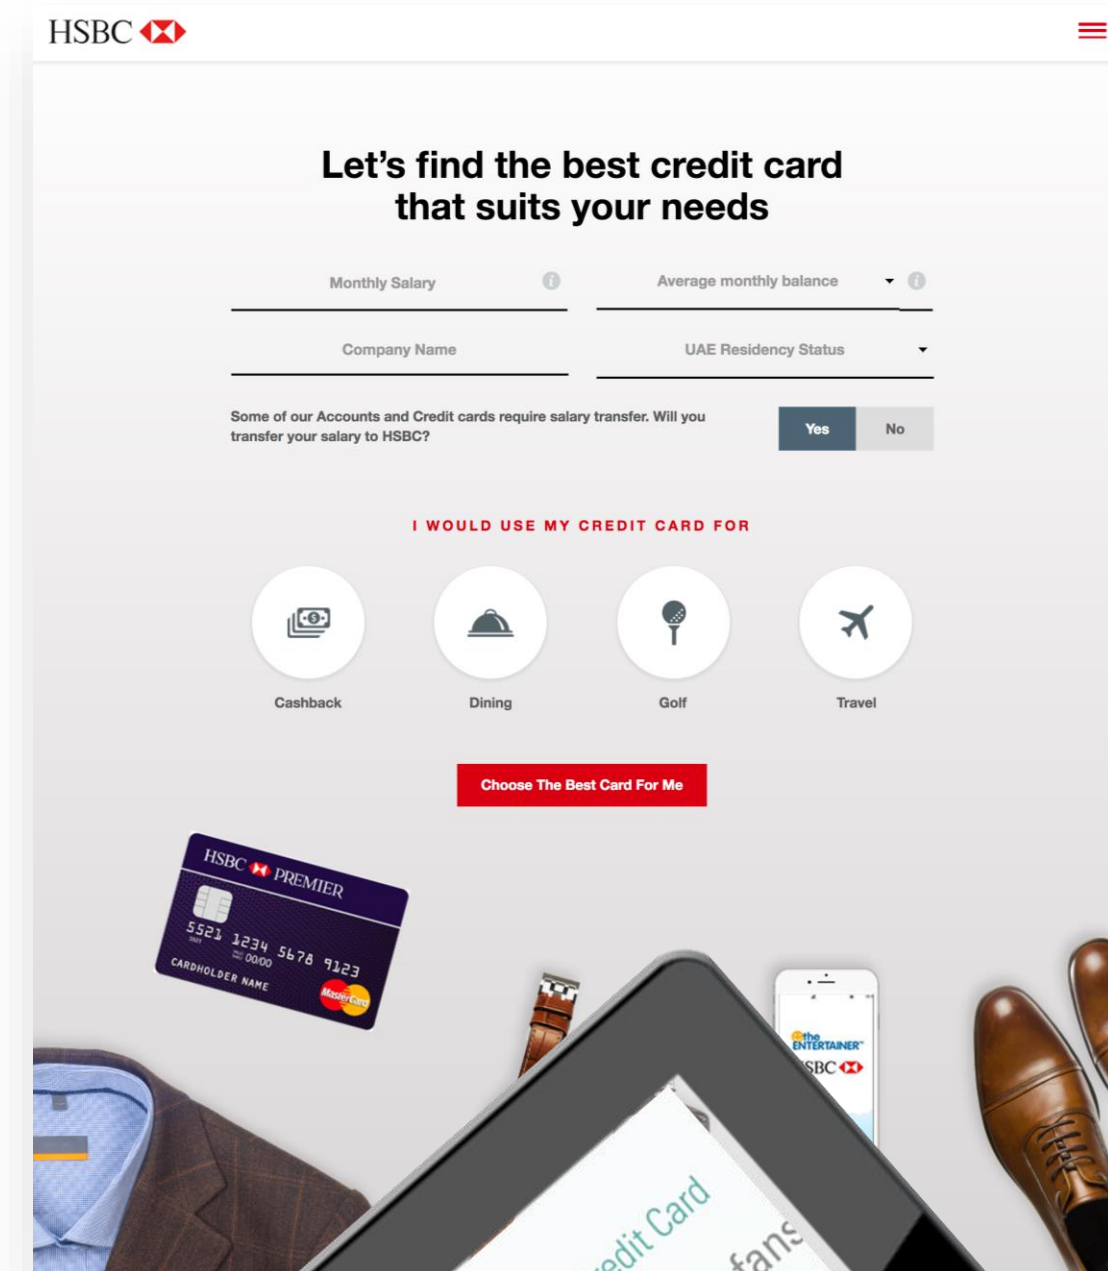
HSBC

Let’s find the best credit card that suits your needs

Monthly Salary

Average monthly balance

Company Name

UAE Residency Status

Some of our Accounts and Credit cards require salary transfer. Will you transfer your salary to HSBC?

Yes

No

I WOULD USE MY CREDIT CARD FOR

Cashback

Dining

Golf

Travel

Choose The Best Card For Me

HSBC PREMIER

5521 1234 5678 9123

00/00

CARDHOLDER NAME

MasterCard

the ENTERTAINER

SBC

edit Card

fans